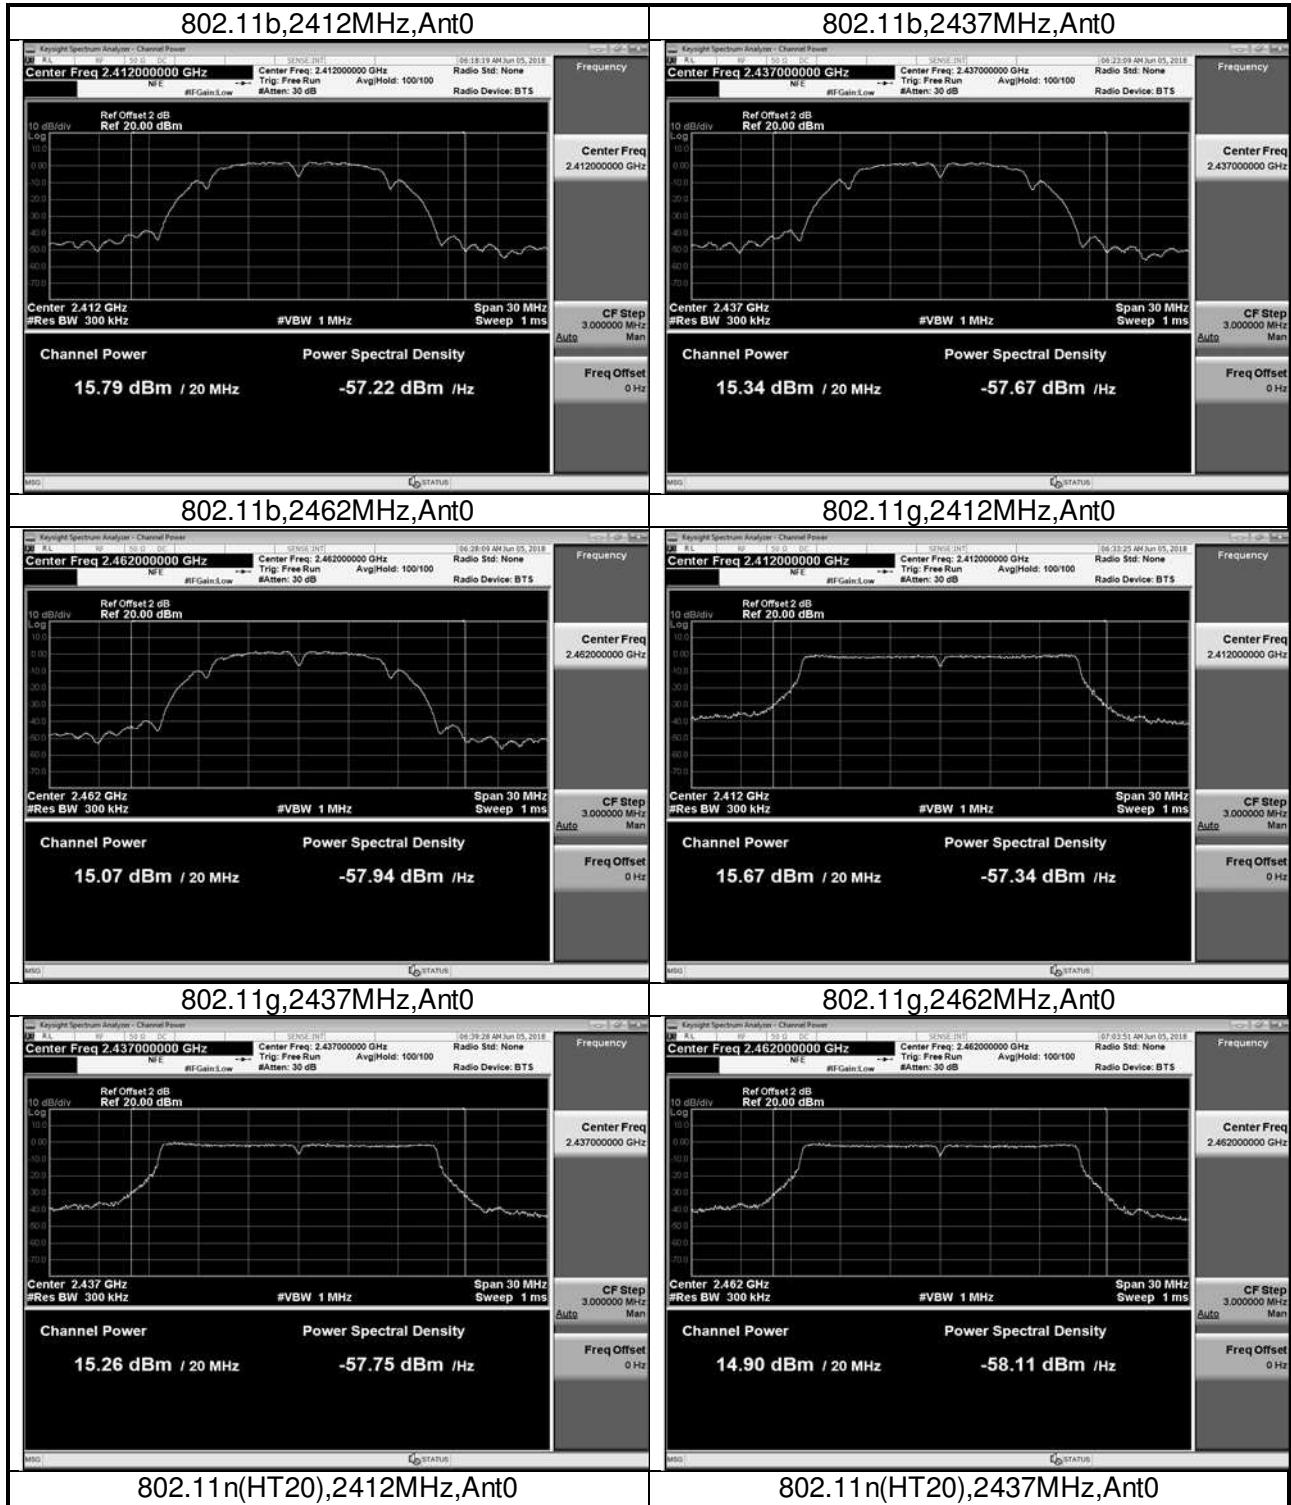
| 802.11b,2412MHz,Ant0 | 802.11b,2437MHz,Ant0 |
|---|---|
| Keysight Spectrum Analyzer - Channel Power<br>RL RF 50 Ω DC SENSE:INT 06:18:19 AM Jun 05, 2018<br>Center Freq 2.412000000 GHz NFE #IFGain:Low<br>Center Freq: 2.412000000 GHz Trig: Free Run Avg\|Hold: 100/100 #Atten: 30 dB<br>Radio Std: None Radio Device: BTS<br>Frequency<br>10 dB/div Log Ref Offset 2 dB Ref 20.00 dBm<br>10.0 0.00 -10.0 -20.0 -30.0 -40.0 -50.0 -60.0 -70.0<br>Center 2.412 GHz #Res BW 300 kHz #VBW 1 MHz Span 30 MHz Sweep 1 ms<br>Center Freq 2.412000000 GHz<br>CF Step 3.000000 MHz Auto Man<br>Freq Offset 0 Hz<br>Channel Power 15.79 dBm / 20 MHz<br>Power Spectral Density -57.22 dBm /Hz<br>MSG STATUS | Keysight Spectrum Analyzer - Channel Power<br>RL RF 50 Ω DC SENSE:INT 06:23:09 AM Jun 05, 2018<br>Center Freq 2.437000000 GHz NFE #IFGain:Low<br>Center Freq: 2.437000000 GHz Trig: Free Run Avg\|Hold: 100/100 #Atten: 30 dB<br>Radio Std: None Radio Device: BTS<br>Frequency<br>10 dB/div Log Ref Offset 2 dB Ref 20.00 dBm<br>10.0 0.00 -10.0 -20.0 -30.0 -40.0 -50.0 -60.0 -70.0<br>Center 2.437 GHz #Res BW 300 kHz #VBW 1 MHz Span 30 MHz Sweep 1 ms<br>Center Freq 2.437000000 GHz<br>CF Step 3.000000 MHz Auto Man<br>Freq Offset 0 Hz<br>Channel Power 15.34 dBm / 20 MHz<br>Power Spectral Density -57.67 dBm /Hz<br>MSG STATUS |
| 802.11b,2462MHz,Ant0 | 802.11g,2412MHz,Ant0 |
| Keysight Spectrum Analyzer - Channel Power<br>RL RF 50 Ω DC SENSE:INT 06:28:09 AM Jun 05, 2018<br>Center Freq 2.462000000 GHz NFE #IFGain:Low<br>Center Freq: 2.462000000 GHz Trig: Free Run Avg\|Hold: 100/100 #Atten: 30 dB<br>Radio Std: None Radio Device: BTS<br>Frequency<br>10 dB/div Log Ref Offset 2 dB Ref 20.00 dBm<br>10.0 0.00 -10.0 -20.0 -30.0 -40.0 -50.0 -60.0 -70.0<br>Center 2.462 GHz #Res BW 300 kHz #VBW 1 MHz Span 30 MHz Sweep 1 ms<br>Center Freq 2.462000000 GHz<br>CF Step 3.000000 MHz Auto Man<br>Freq Offset 0 Hz<br>Channel Power 15.07 dBm / 20 MHz<br>Power Spectral Density -57.94 dBm /Hz<br>MSG STATUS | Keysight Spectrum Analyzer - Channel Power<br>RL RF 50 Ω DC SENSE:INT 06:33:25 AM Jun 05, 2018<br>Center Freq 2.412000000 GHz NFE #IFGain:Low<br>Center Freq: 2.412000000 GHz Trig: Free Run Avg\|Hold: 100/100 #Atten: 30 dB<br>Radio Std: None Radio Device: BTS<br>Frequency<br>10 dB/div Log Ref Offset 2 dB Ref 20.00 dBm<br>10.0 0.00 -10.0 -20.0 -30.0 -40.0 -50.0 -60.0 -70.0<br>Center 2.412 GHz #Res BW 300 kHz #VBW 1 MHz Span 30 MHz Sweep 1 ms<br>Center Freq 2.412000000 GHz<br>CF Step 3.000000 MHz Auto Man<br>Freq Offset 0 Hz<br>Channel Power 15.67 dBm / 20 MHz<br>Power Spectral Density -57.34 dBm /Hz<br>MSG STATUS |
| 802.11g,2437MHz,Ant0 | 802.11g,2462MHz,Ant0 |
| Keysight Spectrum Analyzer - Channel Power<br>RL RF 50 Ω DC SENSE:INT 06:39:28 AM Jun 05, 2018<br>Center Freq 2.437000000 GHz NFE #IFGain:Low<br>Center Freq: 2.437000000 GHz Trig: Free Run Avg\|Hold: 100/100 #Atten: 30 dB<br>Radio Std: None Radio Device: BTS<br>Frequency<br>10 dB/div Log Ref Offset 2 dB Ref 20.00 dBm<br>10.0 0.00 -10.0 -20.0 -30.0 -40.0 -50.0 -60.0 -70.0<br>Center 2.437 GHz #Res BW 300 kHz #VBW 1 MHz Span 30 MHz Sweep 1 ms<br>Center Freq 2.437000000 GHz<br>CF Step 3.000000 MHz Auto Man<br>Freq Offset 0 Hz<br>Channel Power 15.26 dBm / 20 MHz<br>Power Spectral Density -57.75 dBm /Hz<br>MSG STATUS | Keysight Spectrum Analyzer - Channel Power<br>RL RF 50 Ω DC SENSE:INT 07:03:51 AM Jun 05, 2018<br>Center Freq 2.462000000 GHz NFE #IFGain:Low<br>Center Freq: 2.462000000 GHz Trig: Free Run Avg\|Hold: 100/100 #Atten: 30 dB<br>Radio Std: None Radio Device: BTS<br>Frequency<br>10 dB/div Log Ref Offset 2 dB Ref 20.00 dBm<br>10.0 0.00 -10.0 -20.0 -30.0 -40.0 -50.0 -60.0 -70.0<br>Center 2.462 GHz #Res BW 300 kHz #VBW 1 MHz Span 30 MHz Sweep 1 ms<br>Center Freq 2.462000000 GHz<br>CF Step 3.000000 MHz Auto Man<br>Freq Offset 0 Hz<br>Channel Power 14.90 dBm / 20 MHz<br>Power Spectral Density -58.11 dBm /Hz<br>MSG STATUS |
| 802.11n(HT20),2412MHz,Ant0 | 802.11n(HT20),2437MHz,Ant0 |